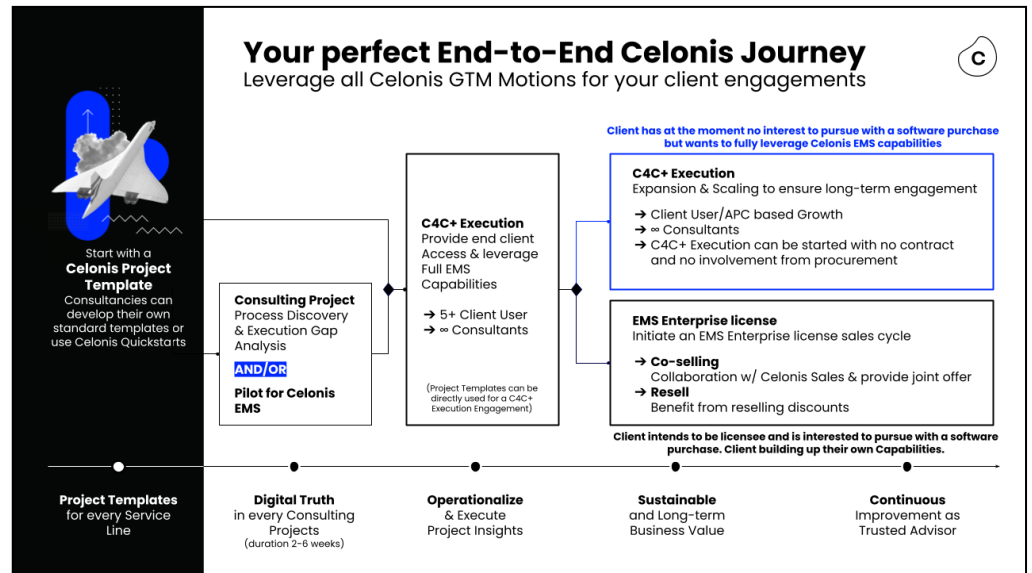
Your perfect End-to-End Celonis Journey
Leverage all Celonis GTM Motions for your client engagements

c

Start with a **Celonis Project Template**
Consultancies can develop their own standard templates or use Celonis Quickstarts

**Consulting Project**
Process Discovery & Execution Gap Analysis

AND/OR

**Pilot for Celonis EMS**

**C4C+ Execution**
Provide end client Access & leverage Full EMS Capabilities

➔ 5+ Client User
➔ ∞ Consultants

(Project Templates can be directly used for a C4C+ Execution Engagement)

Client has at the moment no interest to pursue with a software purchase but wants to fully leverage Celonis EMS capabilities

**C4C+ Execution**
Expansion & Scaling to ensure long-term engagement

➔ Client User/APC based Growth
➔ ∞ Consultants
➔ C4C+ Execution can be started with no contract and no involvement from procurement

**EMS Enterprise license**
Initiate an EMS Enterprise license sales cycle

➔ **Co-selling**
Collaboration w/ Celonis Sales & provide joint offer
➔ **Resell**
Benefit from reselling discounts

Client intends to be licensee and is interested to pursue with a software purchase. Client building up their own Capabilities.

**Project Templates** for every Service Line

**Digital Truth** in every Consulting Projects (duration 2-6 weeks)

**Operationalize** & Execute Project Insights

**Sustainable** and Long-term Business Value

**Continuous** Improvement as Trusted Advisor